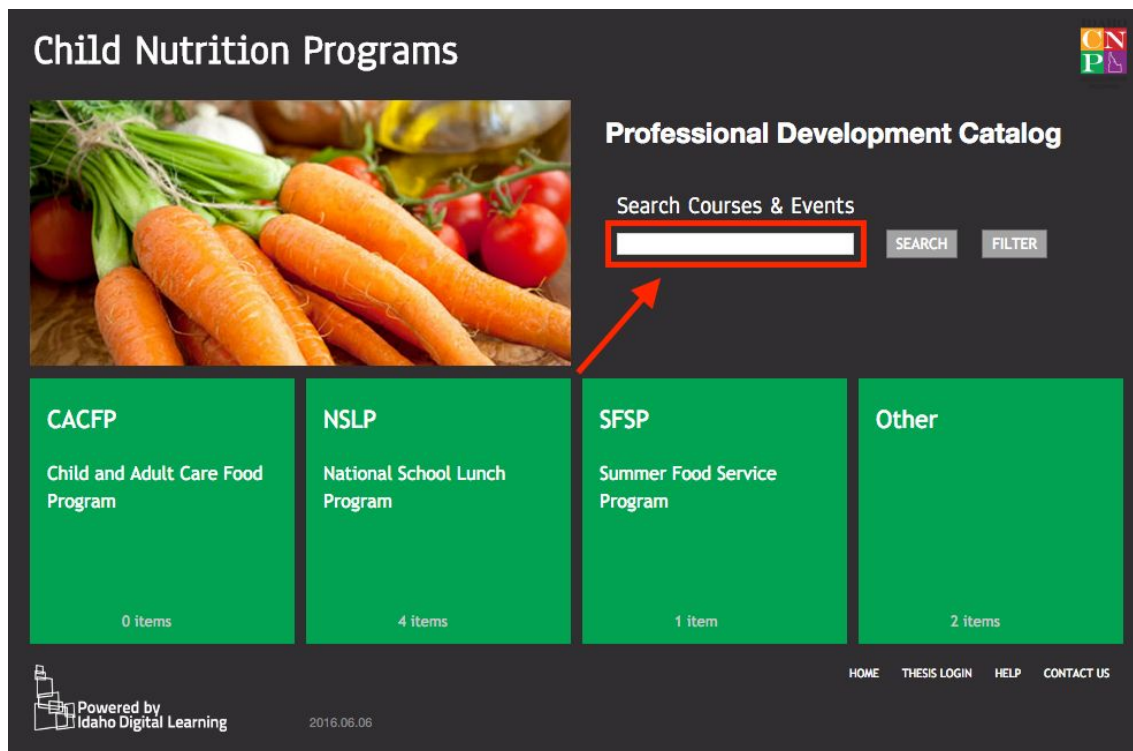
Child Nutrition Programs

CNP

Professional Development Catalog

Search Courses & Events

SEARCH FILTER

CACFP

Child and Adult Care Food Program

0 items

NSLP

National School Lunch Program

4 items

SFSP

Summer Food Service Program

1 item

Other

2 items

Powered by Idaho Digital Learning

2016.06.06

HOME THESIS LOGIN HELP CONTACT US